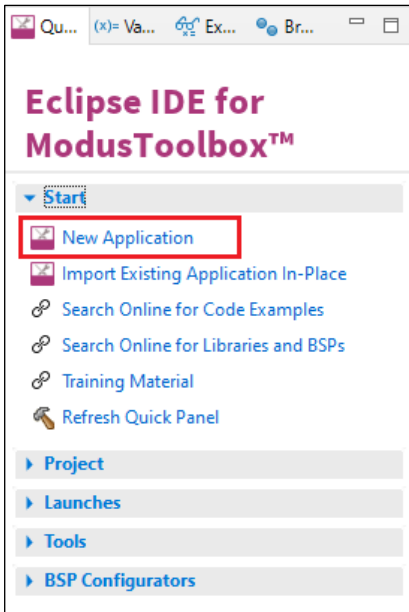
Qu... (x)= Va... Ex... Br...

Eclipse IDE for ModusToolbox™

Start

New Application

Import Existing Application In-Place

Search Online for Code Examples

Search Online for Libraries and BSPs

Training Material

Refresh Quick Panel

Project

Launches

Tools

BSP Configurators